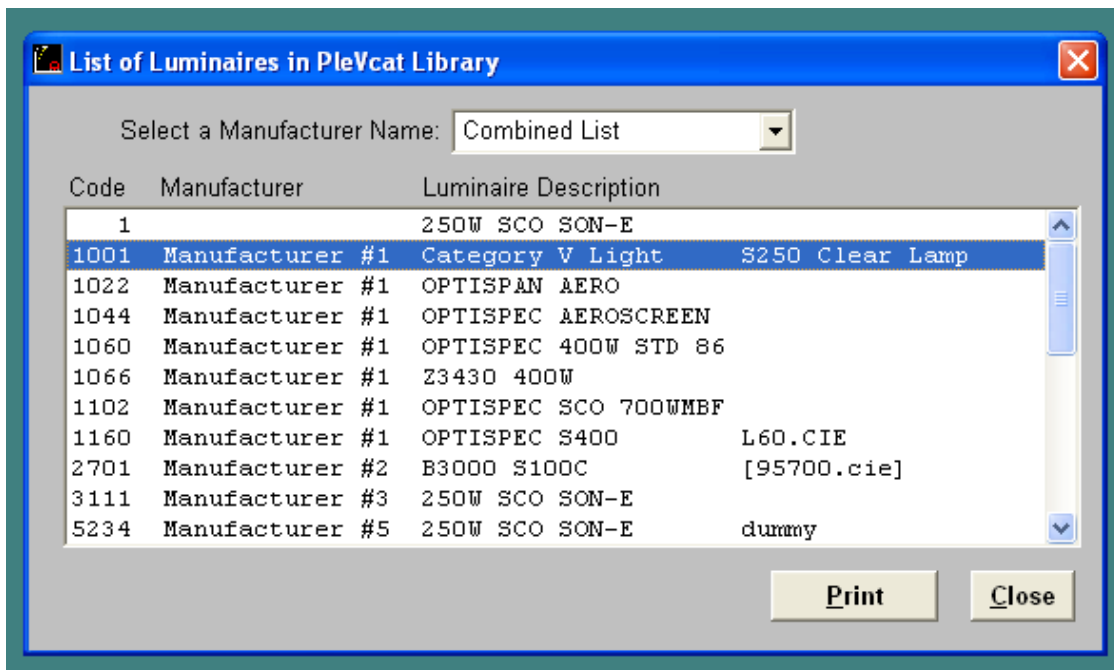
List of Luminaires in PleVcat Library

Select a Manufacturer Name: Combined List

| Code | Manufacturer | Luminaire Description | |
|---|---|---|---|
| 1 | | 250W SCO SON-E | |
| 1001 | Manufacturer #1 | Category V Light | S250 Clear Lamp |
| 1022 | Manufacturer #1 | OPTISPAN AERO | |
| 1044 | Manufacturer #1 | OPTISPEC AEROSCREEN | |
| 1060 | Manufacturer #1 | OPTISPEC 400W STD 86 | |
| 1066 | Manufacturer #1 | Z3430 400W | |
| 1102 | Manufacturer #1 | OPTISPEC SCO 700WMBF | |
| 1160 | Manufacturer #1 | OPTISPEC S400 | L60.CIE |
| 2701 | Manufacturer #2 | B3000 S100C | [95700.cie] |
| 3111 | Manufacturer #3 | 250W SCO SON-E | |
| 5234 | Manufacturer #5 | 250W SCO SON-E | dummy |

Print Close